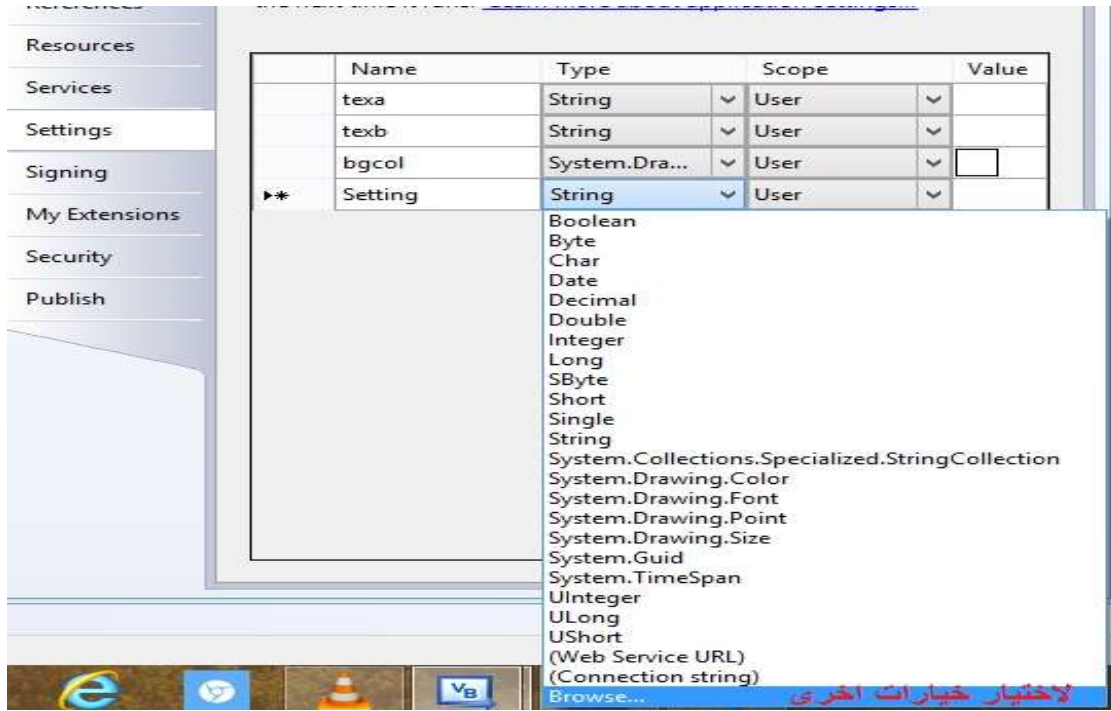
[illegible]

Resources
Services
Settings
Signing
My Extensions
Security
Publish

| | Name | Type | Scope | Value |
|---|---|---|---|---|
| | texa | String | User | |
| | texb | String | User | |
| | bgcol | System.Dra... | User | |
| ▸* | Setting | String | User | |

Boolean
Byte
Char
Date
Decimal
Double
Integer
Long
SByte
Short
Single
String
System.Collections.Specialized.StringCollection
System.Drawing.Color
System.Drawing.Font
System.Drawing.Point
System.Drawing.Size
System.Guid
System.TimeSpan
UInteger
ULong
UShort
(Web Service URL)
(Connection string)
Browse...

لاختيار خيارات اخرى